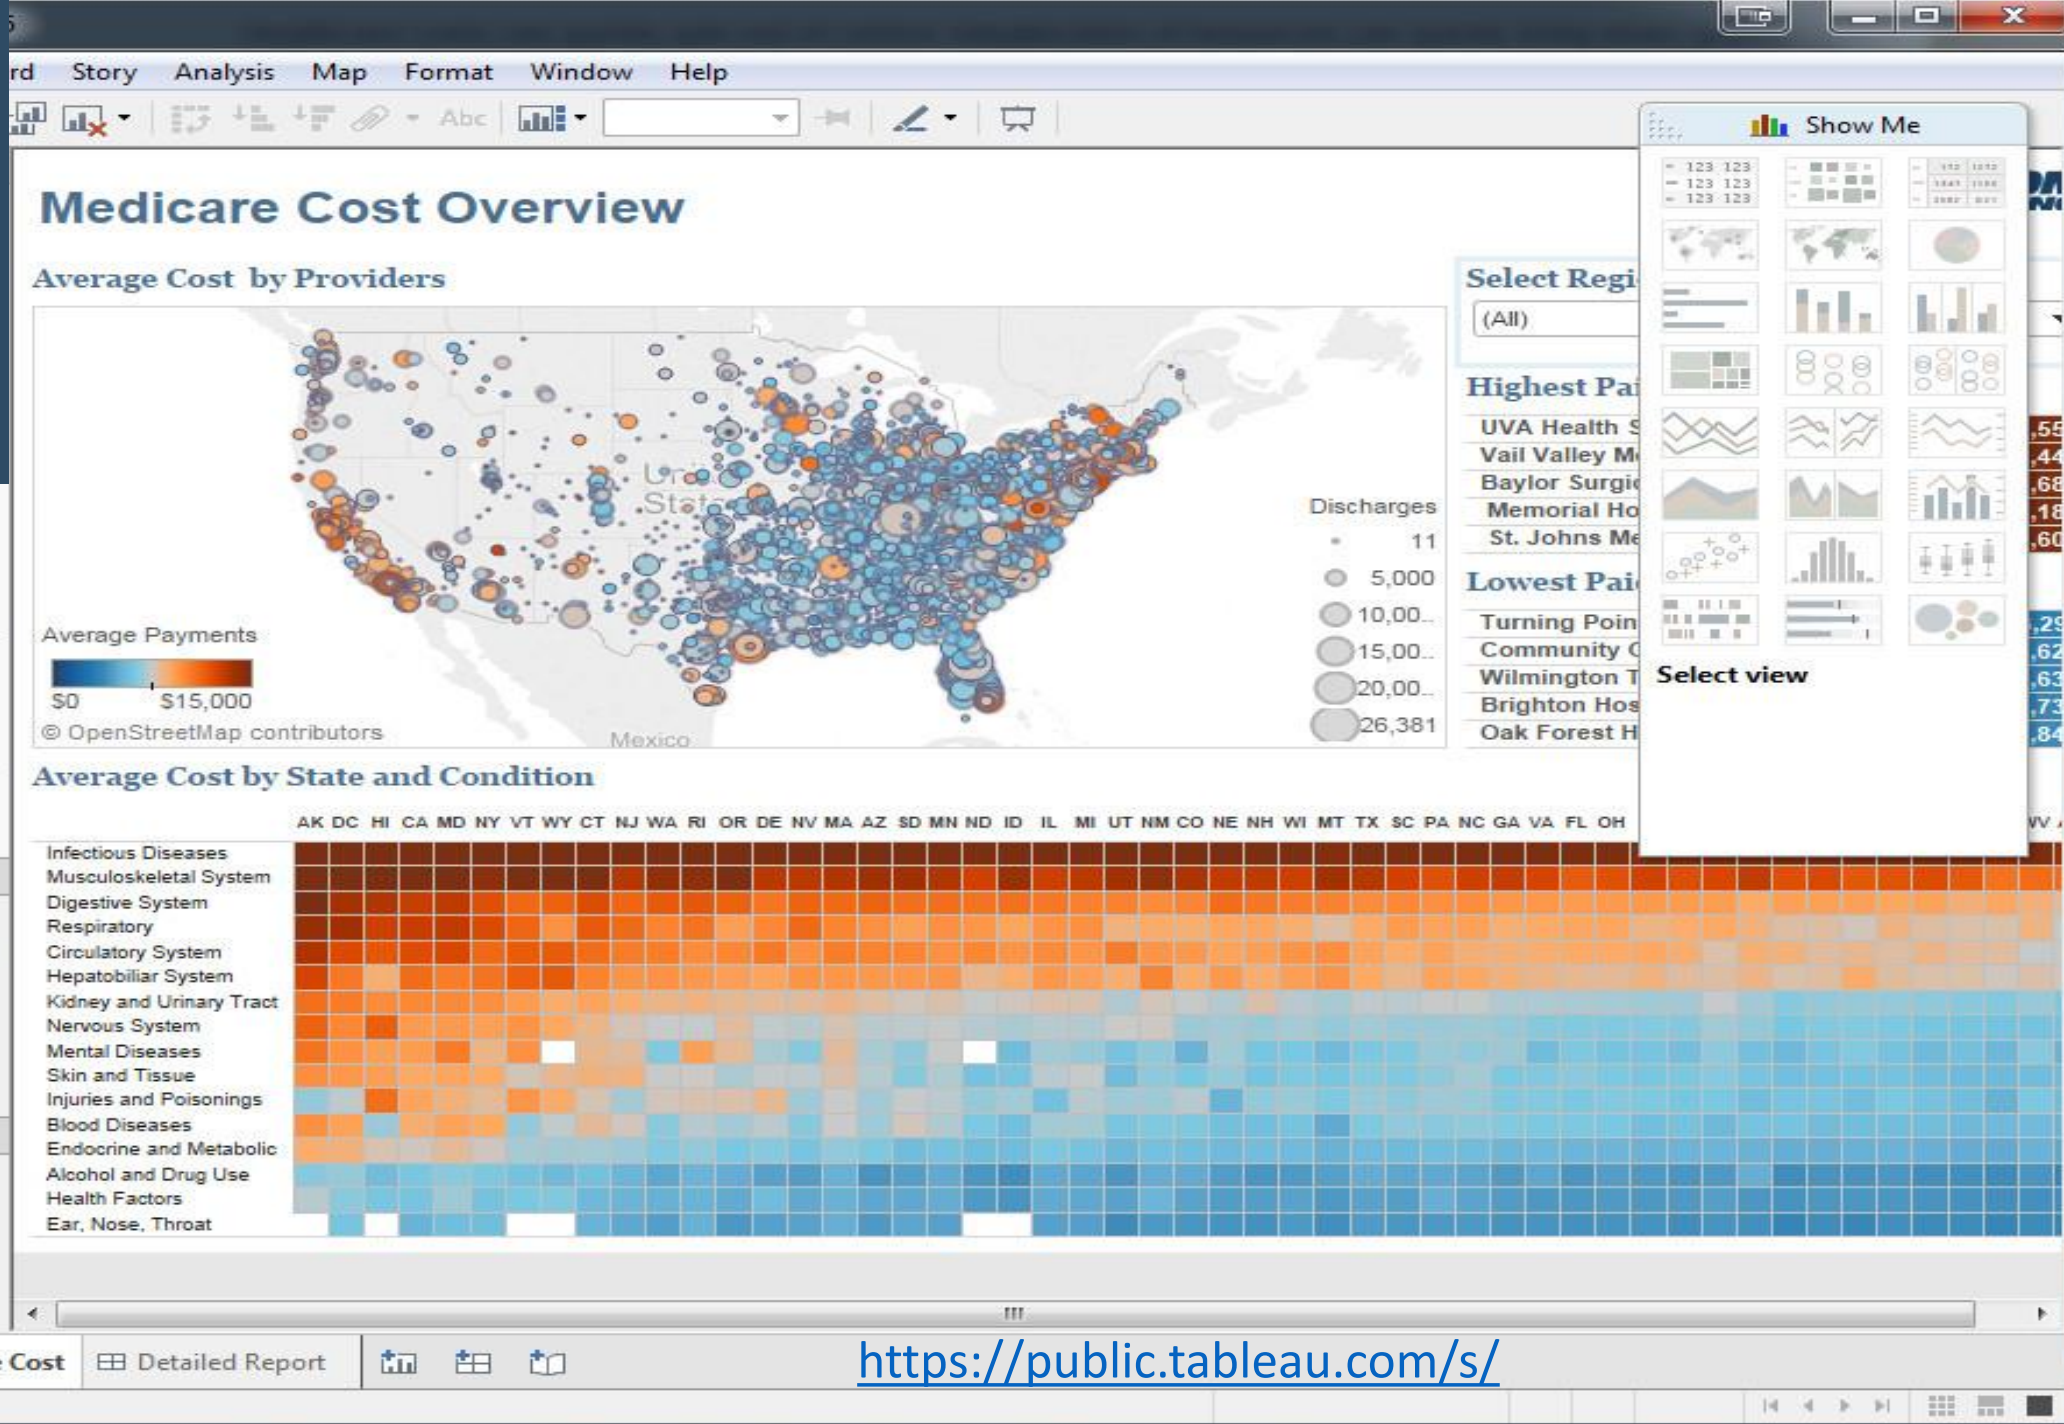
rd Story Analysis Map Format Window Help

Abc

Show Me

Medicare Cost Overview

Average Cost by Providers

Select Regi
(All)

Highest Pai
UVA Health S
Vail Valley M
Baylor Surgi
Memorial Ho
St. Johns Me

,55
,44
,68
,18
,60

Lowest Pai
Turning Poin
Community C
Wilmington T
Brighton Hos
Oak Forest H

,29
,62
,63
,73
,84

Select view

Discharges
11
5,000
10,00..
15,00..
20,00..
26,381

Average Payments
$0 $15,000
© OpenStreetMap contributors
Mexico

Average Cost by State and Condition

AK DC HI CA MD NY VT WY CT NJ WA RI OR DE NV MA AZ SD MN ND ID IL MI UT NM CO NE NH WI MT TX SC PA NC GA VA FL OH WV

Infectious Diseases
Musculoskeletal System
Digestive System
Respiratory
Circulatory System
Hepatobiliar System
Kidney and Urinary Tract
Nervous System
Mental Diseases
Skin and Tissue
Injuries and Poisonings
Blood Diseases
Endocrine and Metabolic
Alcohol and Drug Use
Health Factors
Ear, Nose, Throat

Cost Detailed Report

https://public.tableau.com/s/